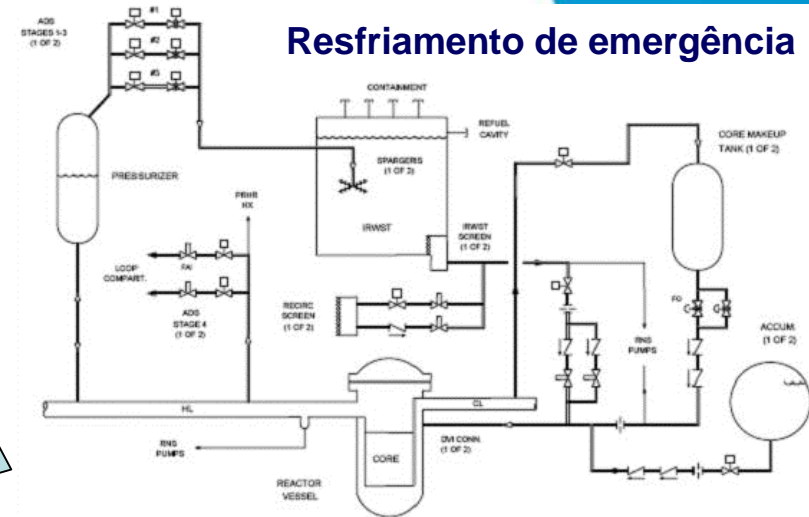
Resfriamento de emergência

ADS STAGES 1-3 (1 OF 2)

#1

#2

#3

PRESSURIZER

CONTAINMENT

REFUEL CAVITY

SPARGERS (1 OF 2)

IRWST

IRWST SCREEN (1 OF 2)

CORE MAKEUP TANK (1 OF 2)

PRHR HX

LOOP COMPART.

FAI

ADS STAGE 4 (1 OF 2)

RECIRC SCREEN (1 OF 2)

RNS PUMPS

FO

ACCUM. (1 OF 2)

HL

CL

RNS PUMPS

DVI CONN. (1 OF 2)

CORE

REACTOR VESSEL